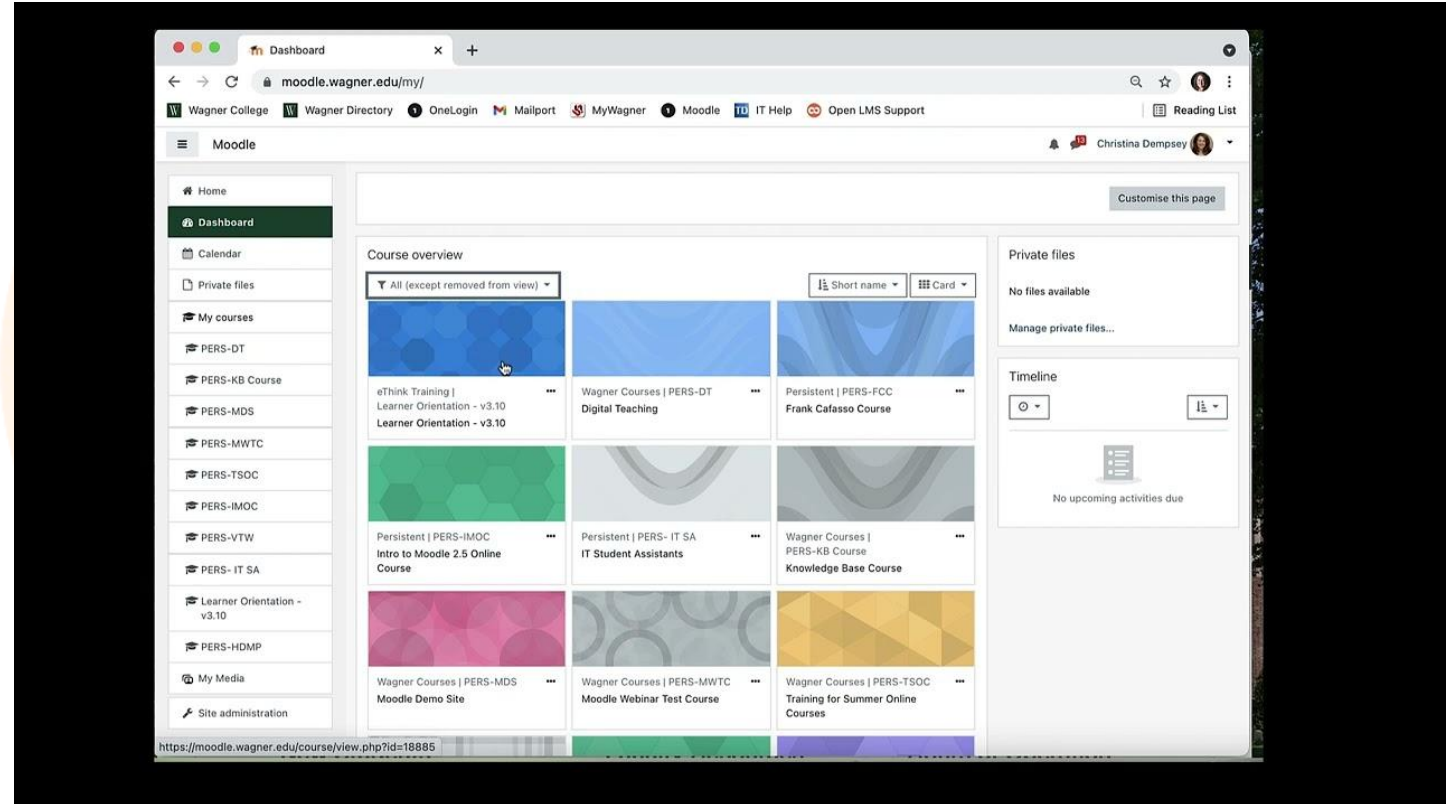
Dashboard ×

moodle.wagner.edu/my/

Wagner College | Wagner Directory | OneLogin | Mailport | MyWagner | Moodle | IT Help | Open LMS Support | Reading List

Moodle

Christina Dempsey

Home
Dashboard
Calendar
Private files
My courses
PERS-DT
PERS-KB Course
PERS-MDS
PERS-MWTC
PERS-TSOC
PERS-IMOC
PERS-VTW
PERS- IT SA
Learner Orientation - v3.10
PERS-HDMP
My Media
Site administration

Customise this page

Course overview

All (except removed from view)

Short name

Card

eThink Training | Learner Orientation - v3.10
Learner Orientation - v3.10

Wagner Courses | PERS-DT
Digital Teaching

Persistent | PERS-FCC
Frank Cafasso Course

Persistent | PERS-IMOC
Intro to Moodle 2.5 Online Course

Persistent | PERS- IT SA
IT Student Assistants

Wagner Courses | PERS-KB Course
Knowledge Base Course

Wagner Courses | PERS-MDS
Moodle Demo Site

Wagner Courses | PERS-MWTC
Moodle Webinar Test Course

Wagner Courses | PERS-TSOC
Training for Summer Online Courses

Private files

No files available

Manage private files...

Timeline

No upcoming activities due

https://moodle.wagner.edu/course/view.php?id=18885